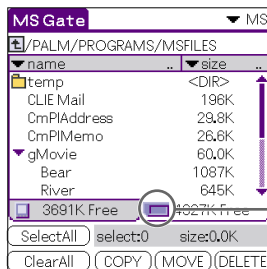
MS Gate ▼MS

/PALM/PROGRAMS/MSFILES

| ▼name | ▼size |
|---|---|
| temp | <DIR> |
| CLIE Mail | 196K |
| CmPIAddress | 29.8K |
| CmPIMemo | 26.6K |
| ▼gMovie | 60.0K |
| Bear | 1087K |
| River | 645K |

3691K Free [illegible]

SelectAll select:0 size:0.0K

ClearAll COPY MOVE DELETE